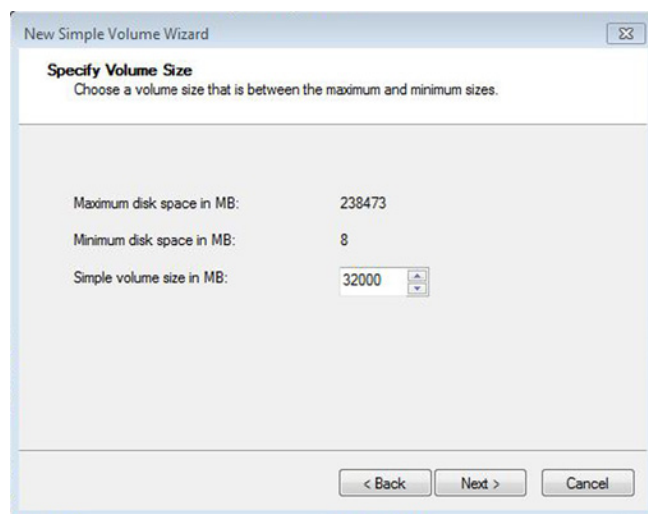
New Simple Volume Wizard

Specify Volume Size
Choose a volume size that is between the maximum and minimum sizes.

Maximum disk space in MB: 238473

Minimum disk space in MB: 8

Simple volume size in MB: 32000

< Back Next > Cancel